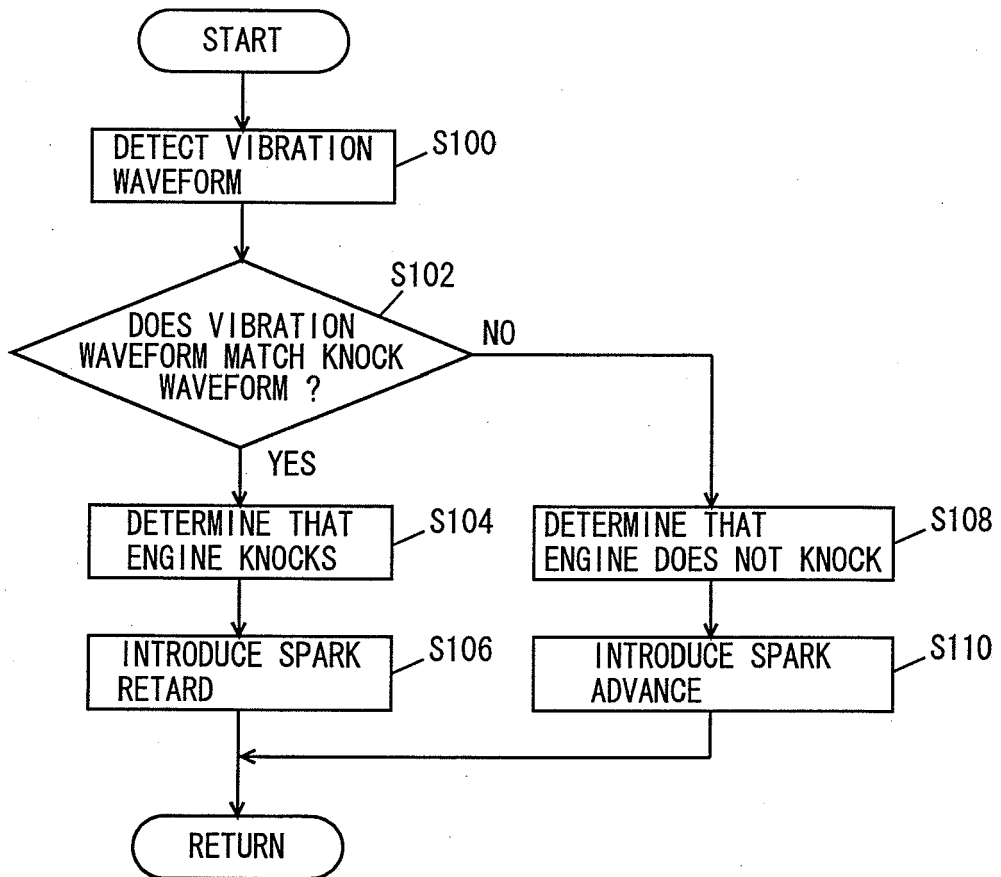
START

DETECT VIBRATION WAVEFORM

S100

S102

DOES VIBRATION WAVEFORM MATCH KNOCK WAVEFORM ?

NO

YES

DETERMINE THAT ENGINE KNOCKS

S104

DETERMINE THAT ENGINE DOES NOT KNOCK

S108

INTRODUCE SPARK RETARD

S106

INTRODUCE SPARK ADVANCE

S110

RETURN